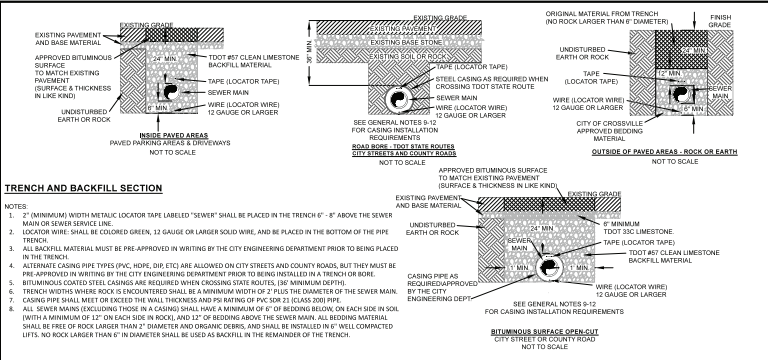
EXISTING GRADE
EXISTING PAVEMENT AND BASE MATERIAL
APPROVED BITUMINOUS SURFACE TO MATCH EXISTING PAVEMENT (SURFACE & THICKNESS IN LIKE KIND)
24" MIN.
TDOT #57 CLEAN LIMESTONE BACKFILL MATERIAL
TAPE (LOCATOR TAPE)
SEWER MAIN
6" MIN.
WIRE (LOCATOR WIRE) 12 GAUGE OR LARGER
UNDISTURBED EARTH OR ROCK
INSIDE PAVED AREAS
PAVED PARKING AREAS & DRIVEWAYS
NOT TO SCALE

EXISTING GRADE
EXISTING PAVEMENT
EXISTING BASE STONE
EXISTING SOIL OR ROCK
36" MIN.
TAPE (LOCATOR TAPE)
STEEL CASING AS REQUIRED WHEN CROSSING TDOT STATE ROUTE
SEWER MAIN
WIRE (LOCATOR WIRE) 12 GAUGE OR LARGER
SEE GENERAL NOTES 8-12 FOR CASING INSTALLATION REQUIREMENTS
ROAD BORE - TDOT STATE ROUTES
CITY STREETS AND COUNTY ROADS
NOT TO SCALE

ORIGINAL MATERIAL FROM TRENCH (NO ROCK LARGER THAN 6" DIAMETER)
FINISH GRADE
UNDISTURBED EARTH OR ROCK
24" MIN.
TAPE (LOCATOR TAPE)
12" MIN.
SEWER MAIN
WIRE (LOCATOR WIRE) 12 GAUGE OR LARGER
6" MIN.
CITY OF CROSSVILLE APPROVED BEDDING MATERIAL
OUTSIDE OF PAVED AREAS - ROCK OR EARTH
NOT TO SCALE

TRENCH AND BACKFILL SECTION

NOTES:
1. 2" (MINIMUM) WIDTH METALLIC LOCATOR TAPE LABELED "SEWER" SHALL BE PLACED IN THE TRENCH 6" - 8" ABOVE THE SEWER MAIN OR SEWER SERVICE LINE.
2. LOCATOR WIRE: WIRE SHALL BE COLORED GREEN, 12 GAUGE OR LARGER SOLID WIRE, AND BE PLACED IN THE BOTTOM OF THE PIPE TRENCH.
3. ALL BACKFILL MATERIAL MUST BE PRE-APPROVED IN WRITING BY THE CITY ENGINEERING DEPARTMENT PRIOR TO BEING PLACED IN THE TRENCH.
4. ALTERNATE CASING PIPE TYPES (PVC, HDPE, DIP, ETC) ARE ALLOWED ON CITY STREETS AND COUNTY ROADS, BUT THEY MUST BE PRE-APPROVED IN WRITING BY THE CITY ENGINEERING DEPARTMENT PRIOR TO BEING INSTALLED IN A TRENCH OR BORE.
5. BITUMINOUS COATED STEEL CASINGS ARE REQUIRED WHEN CROSSING STATE ROUTES, (36" MINIMUM DEPTH).
6. TRENCH WIDTHS WHERE ROCK IS ENCOUNTERED SHALL BE A MINIMUM WIDTH OF 2' PLUS THE DIAMETER OF THE SEWER MAIN.
7. CASING PIPE SHALL MEET OR EXCEED THE WALL THICKNESS AND PSI RATING OF PVC SDR 21 (CLASS 200) PIPE.
8. ALL SEWER MAINS (EXCLUDING THOSE IN A CASING) SHALL HAVE A MINIMUM OF 6" OF BEDDING BELOW, ON EACH SIDE IN SOIL (WITH A MINIMUM OF 12" ON EACH SIDE IN ROCK), AND 12" OF BEDDING ABOVE THE SEWER MAIN. ALL BEDDING MATERIAL SHALL BE FREE OF ROCK LARGER THAN 2" DIAMETER AND ORGANIC DEBRIS, AND SHALL BE INSTALLED IN 6" WELL COMPACTED LIFTS. NO ROCK LARGER THAN 6" IN DIAMETER SHALL BE USED AS BACKFILL IN THE REMAINDER OF THE TRENCH.

APPROVED BITUMINOUS SURFACE TO MATCH EXISTING PAVEMENT (SURFACE & THICKNESS IN LIKE KIND)
EXISTING GRADE
EXISTING PAVEMENT AND BASE MATERIAL
6" MINIMUM TDOT 33C LIMESTONE.
UNDISTURBED EARTH OR ROCK
24" MIN.
SEWER MAIN
TAPE (LOCATOR TAPE)
TDOT #57 CLEAN LIMESTONE BACKFILL MATERIAL
1' MIN.
1' MIN.
CASING PIPE AS REQUIRED/APPROVED BY THE CITY ENGINEERING DEPT
WIRE (LOCATOR WIRE) 12 GAUGE OR LARGER
SEE GENERAL NOTES 8-12 FOR CASING INSTALLATION REQUIREMENTS
BITUMINOUS SURFACE OPEN-CUT
CITY STREET OR COUNTY ROAD
NOT TO SCALE